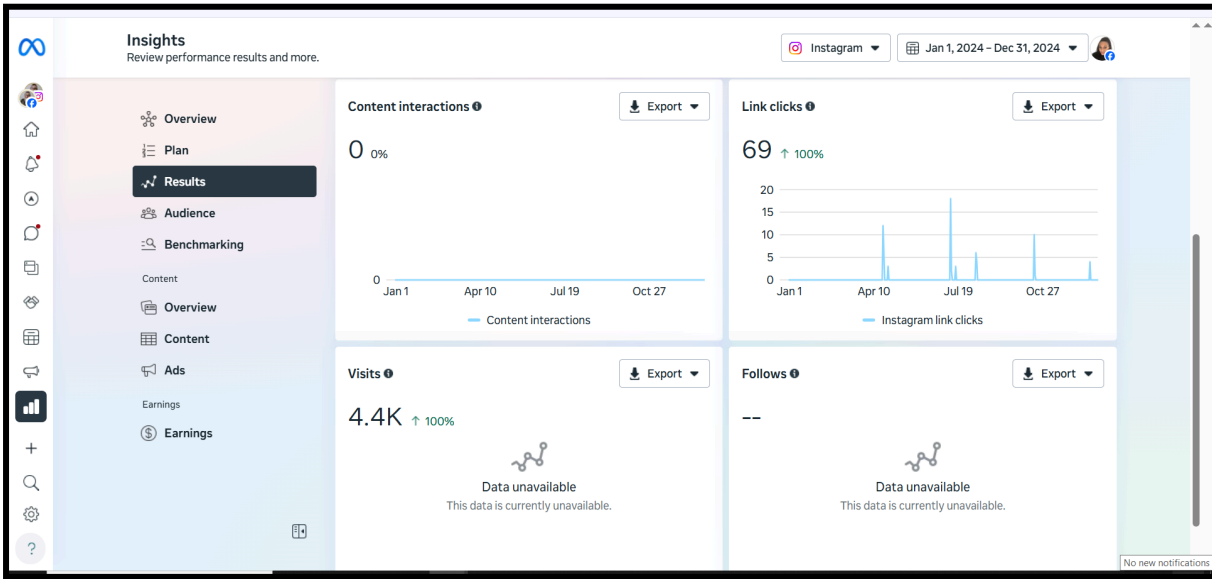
Insights
Review performance results and more.

Instagram
Jan 1, 2024 – Dec 31, 2024

Overview
Plan
Results
Audience
Benchmarking

Content
Overview
Content
Ads

Earnings
Earnings

Content interactions
Export
0 0%
0
Jan 1 Apr 10 Jul 19 Oct 27
Content interactions

Link clicks
Export
69 ↑ 100%
20
15
10
5
0
Jan 1 Apr 10 Jul 19 Oct 27
Instagram link clicks

Visits
Export
4.4K ↑ 100%
Data unavailable
This data is currently unavailable.

Follows
Export
--
Data unavailable
This data is currently unavailable.

No new notifications